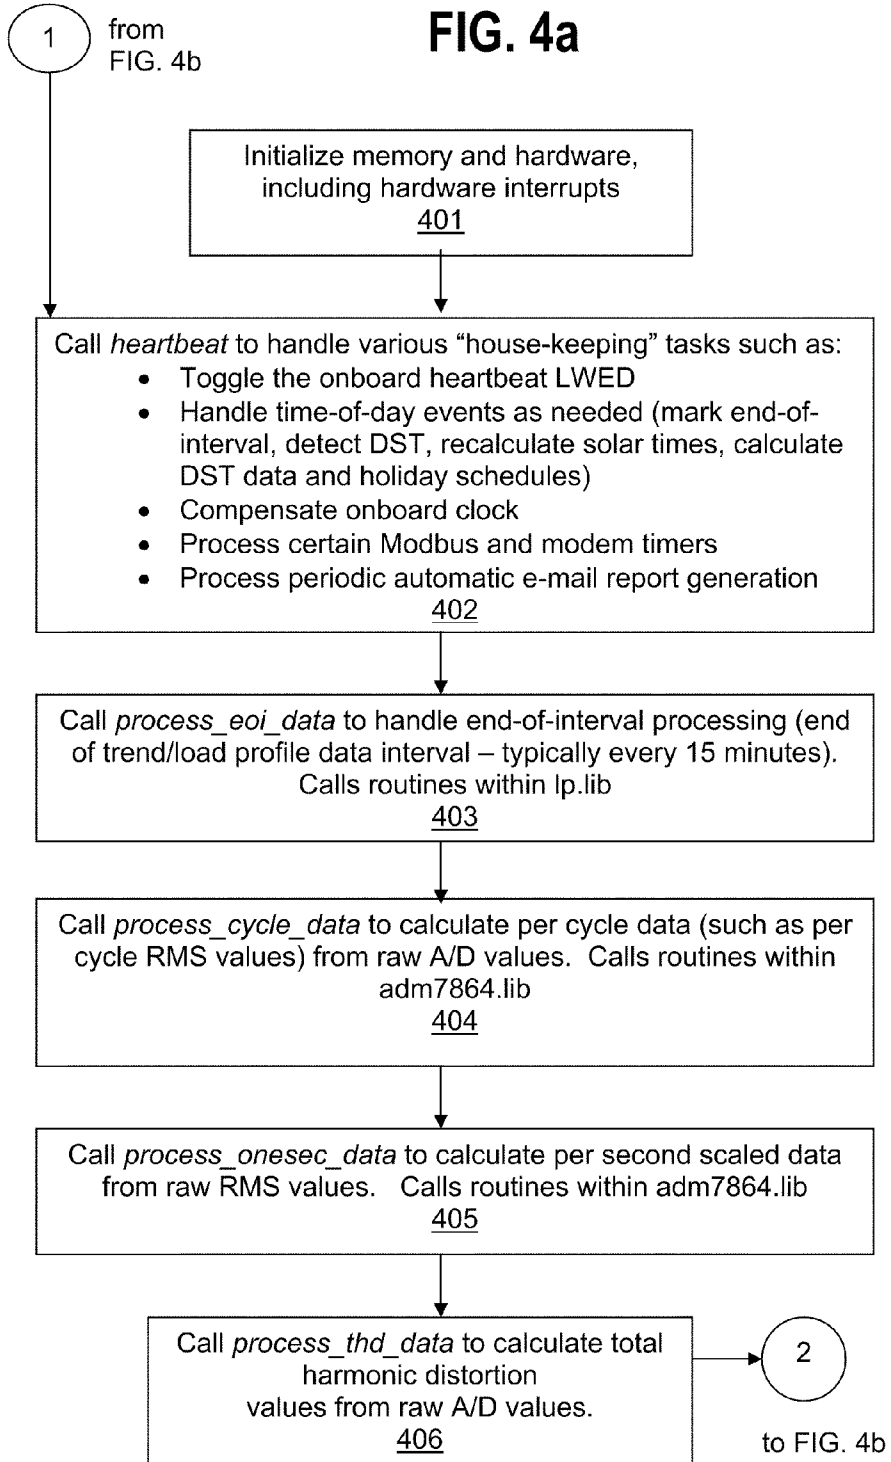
1

from FIG. 4b

FIG. 4a

Initialize memory and hardware, including hardware interrupts
401

Call heartbeat to handle various “house-keeping” tasks such as:
• Toggle the onboard heartbeat LWED
• Handle time-of-day events as needed (mark end-of-interval, detect DST, recalculate solar times, calculate DST data and holiday schedules)
• Compensate onboard clock
• Process certain Modbus and modem timers
• Process periodic automatic e-mail report generation
402

Call process_eoi_data to handle end-of-interval processing (end of trend/load profile data interval – typically every 15 minutes). Calls routines within lp.lib
403

Call process_cycle_data to calculate per cycle data (such as per cycle RMS values) from raw A/D values. Calls routines within adm7864.lib
404

Call process_onesec_data to calculate per second scaled data from raw RMS values. Calls routines within adm7864.lib
405

Call process_thd_data to calculate total harmonic distortion values from raw A/D values.
406

2

to FIG. 4b